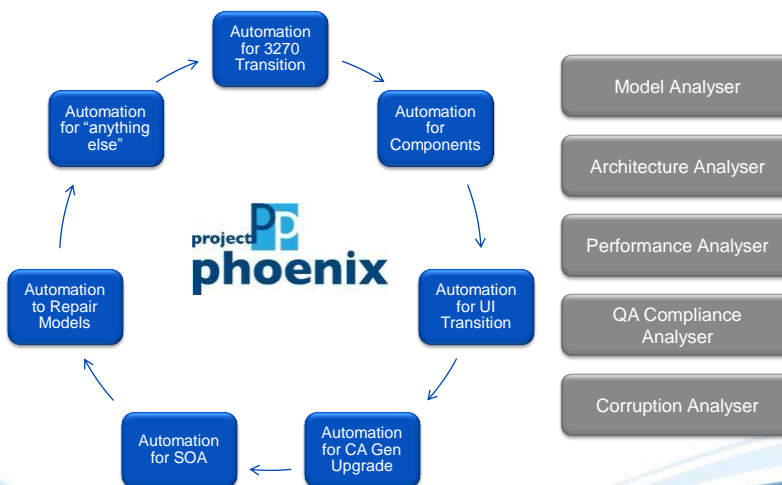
Automation for 3270 Transition

Automation for Components

Automation for UI Transition

Automation for CA Gen Upgrade

Automation for SOA

Automation to Repair Models

Automation for “anything else”

project PP phoenix

Model Analyser

Architecture Analyser

Performance Analyser

QA Compliance Analyser

Corruption Analyser